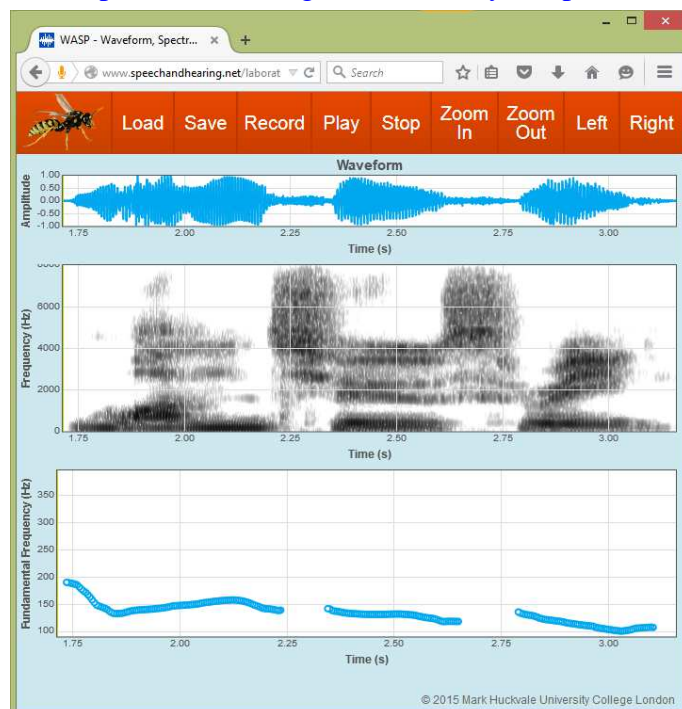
WASP - Waveform, Spectr... ×

www.speechandhearing.net/laborat

Search

Load Save Record Play Stop Zoom In Zoom Out Left Right

Waveform

Amplitude

1.00
0.50
0.00
-0.50
-1.00

1.75 2.00 2.25 2.50 2.75 3.00

Time (s)

Frequency (Hz)

6000
4000
2000
0

1.75 2.00 2.25 2.50 2.75 3.00

Time (s)

Fundamental Frequency (Hz)

350
300
250
200
150
100

1.75 2.00 2.25 2.50 2.75 3.00

Time (s)

© 2015 Mark Huckvale University College London